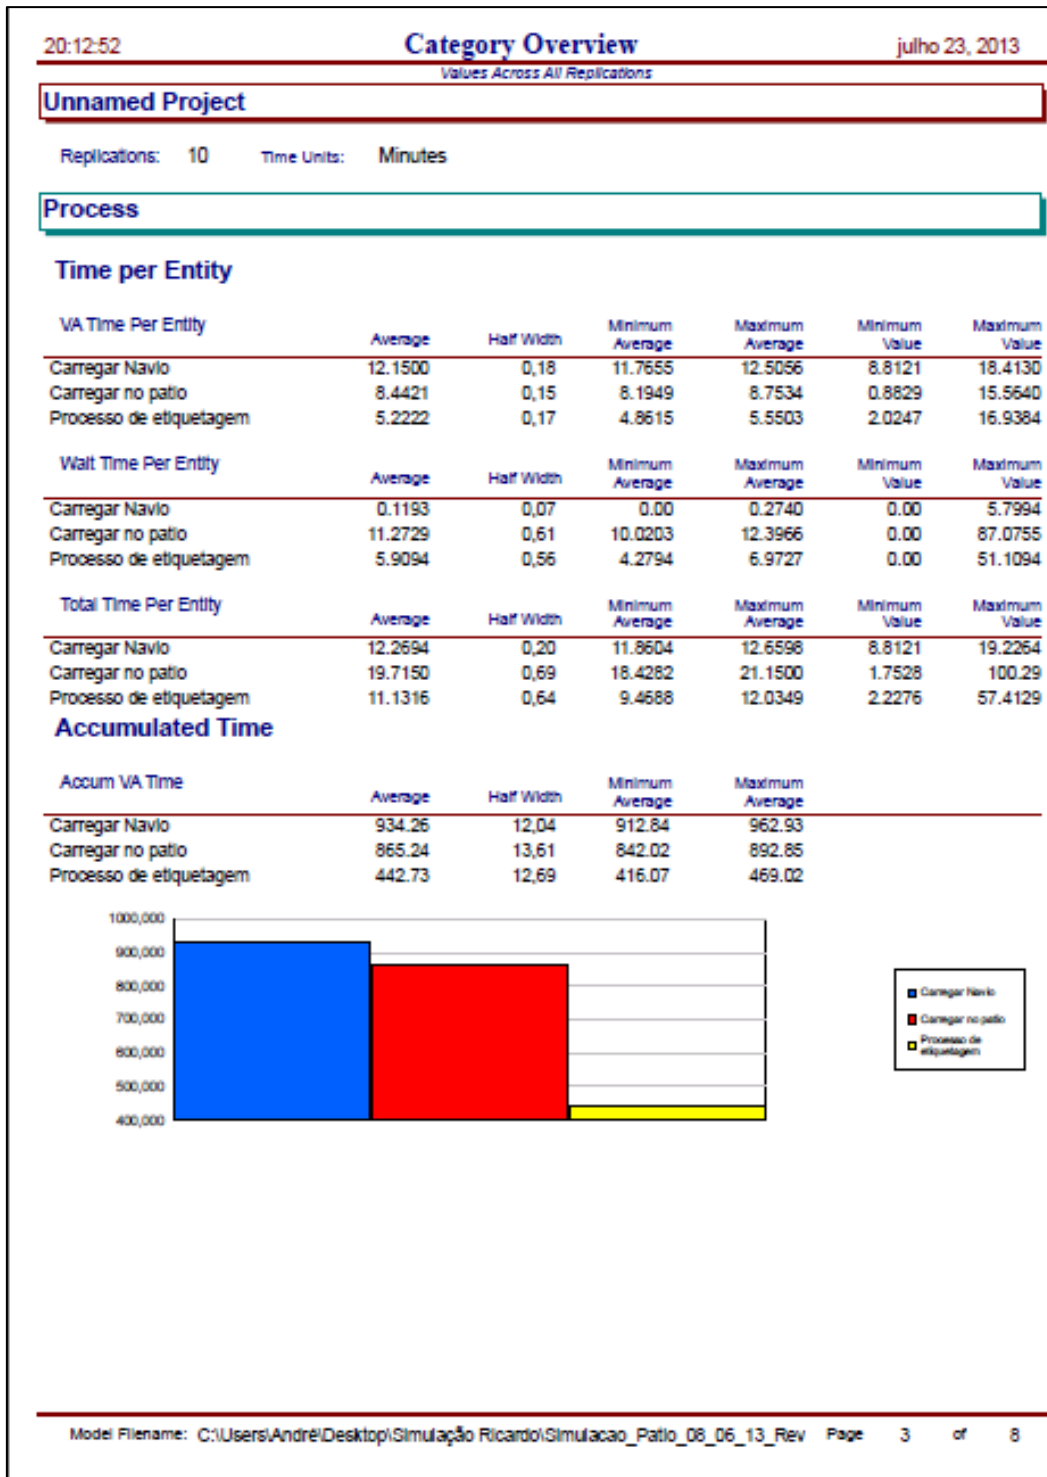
20:12:52 Category Overview julho 23, 2013

Values Across All Replications

Unnamed Project

Replications: 10 Time Units: Minutes

Process

Time per Entity

| VA Time Per Entity | Average | Half Width | Minimum Average | Maximum Average | Minimum Value | Maximum Value |
|---|---|---|---|---|---|---|
| Carregar Navio | 12.1500 | 0,18 | 11.7655 | 12.5056 | 8.8121 | 18.4130 |
| Carregar no patio | 8.4421 | 0,15 | 8.1949 | 8.7534 | 0.8829 | 15.5640 |
| Processo de etiquetagem | 5.2222 | 0,17 | 4.8615 | 5.5503 | 2.0247 | 16.9384 |

| Wait Time Per Entity | Average | Half Width | Minimum Average | Maximum Average | Minimum Value | Maximum Value |
|---|---|---|---|---|---|---|
| Carregar Navio | 0.1193 | 0,07 | 0.00 | 0.2740 | 0.00 | 5.7994 |
| Carregar no patio | 11.2729 | 0,61 | 10.0203 | 12.3966 | 0.00 | 87.0755 |
| Processo de etiquetagem | 5.9094 | 0,56 | 4.2794 | 6.9727 | 0.00 | 51.1094 |

| Total Time Per Entity | Average | Half Width | Minimum Average | Maximum Average | Minimum Value | Maximum Value |
|---|---|---|---|---|---|---|
| Carregar Navio | 12.2694 | 0,20 | 11.8604 | 12.6598 | 8.8121 | 19.2264 |
| Carregar no patio | 19.7150 | 0,69 | 18.4282 | 21.1500 | 1.7528 | 100.29 |
| Processo de etiquetagem | 11.1316 | 0,64 | 9.4688 | 12.0349 | 2.2276 | 57.4129 |

Accumulated Time

| Accum VA Time | Average | Half Width | Minimum Average | Maximum Average |
|---|---|---|---|---|
| Carregar Navio | 934.26 | 12,04 | 912.84 | 962.93 |
| Carregar no patio | 865.24 | 13,61 | 842.02 | 892.85 |
| Processo de etiquetagem | 442.73 | 12,69 | 416.07 | 469.02 |

1000,000
900,000
800,000
700,000
600,000
500,000
400,000

Carregar Navio
Carregar no patio
Processo de etiquetagem

Model Filename: C:\Users\André\Desktop\Simulação Ricardo\Simulacao_Patio_08_06_13_Rev Page 3 of 8